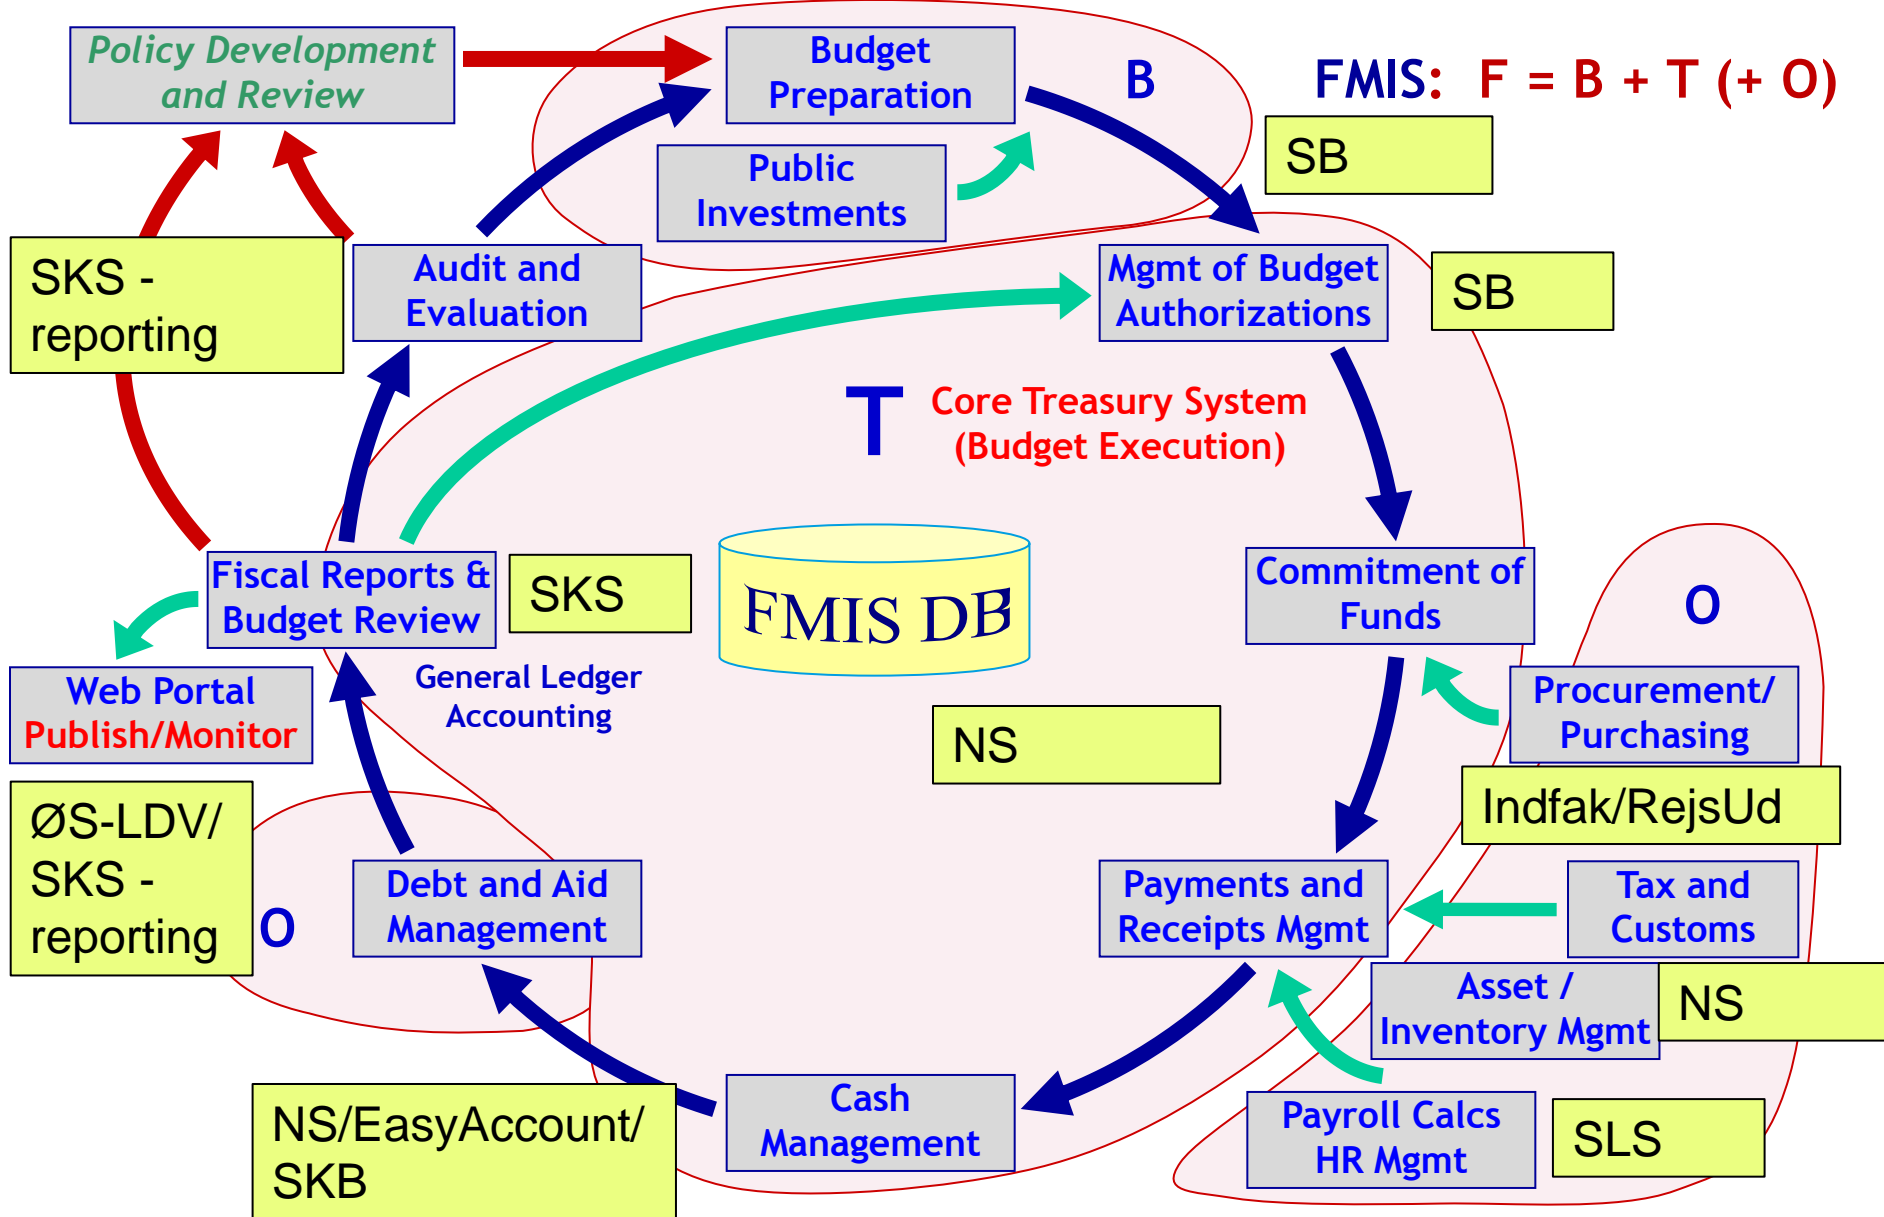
Policy Development and Review

Budget Preparation

B

FMIS: F = B + T (+ O)

SB

Public Investments

Mgmt of Budget Authorizations

SB

SKS - reporting

Audit and Evaluation

T

Core Treasury System (Budget Execution)

Fiscal Reports & Budget Review

SKS

FMIS DB

Commitment of Funds

O

Web Portal Publish/Monitor

General Ledger Accounting

Procurement/ Purchasing

NS

Indfak/RejsUd

ØS-LDV/ SKS - reporting

O

Debt and Aid Management

Payments and Receipts Mgmt

Tax and Customs

Asset / Inventory Mgmt

NS

NS/EasyAccount/ SKB

Cash Management

Payroll Calcs HR Mgmt

SLS